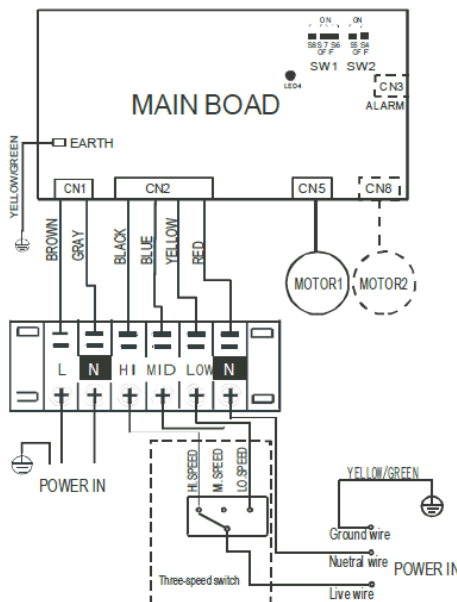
ON
S8 S7 S6
OFF
SW1
ON
S5 S4
OFF
SW2
LED4
CN3
ALARM
MAIN BOAD
YELLOW/GREEN
EARTH
CN1
CN2
CN5
CN8
BROWN
GRAY
BLACK
BLUE
YELLOW
RED
MOTOR1
MOTOR2
L
N
HI
MID
LOW
N
POWER IN
H. SPEED
M. SPEED
LO. SPEED
Three-speed switch
YELLOW/GREEN
Ground wire
Nuetral wire
POWER IN
Live wire